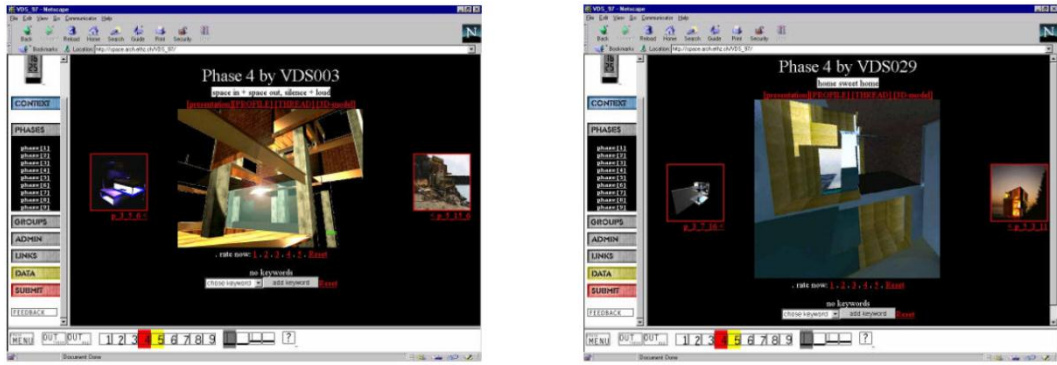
VDS_97 - Netscape

File Edit View Go Communicator Help

Back Forward Reload Home Search Guide Print Security

Bookmarks Location: http://space.arch.ethz.ch/VDS_97/

CONTEXT

PHASES

phase [1]
phase [2]
phase [3]
phase [4]
phase [5]
phase [6]
phase [7]
phase [8]
phase [9]

GROUPS

ADMIN

LINKS

DATA

SUBMIT

FEEDBACK

Phase 4 by VDS003

space in + space out, silence + loud

[presentation] [PROFILE] [THREAD] [3D-model]

. rate now: 1 . 2 . 3 . 4 . 5 . Reset

no keywords

chose keyword add keyword Reset

MENU OUT OUT 1 2 3 4 5 6 7 8 9 ?

Document: Done

VDS_97 - Netscape

File Edit View Go Communicator Help

Back Forward Reload Home Search Guide Print Security

Bookmarks Location: http://space.arch.ethz.ch/VDS_97/

CONTEXT

PHASES

phase [1]
phase [2]
phase [3]
phase [4]
phase [5]
phase [6]
phase [7]
phase [8]
phase [9]

GROUPS

ADMIN

LINKS

DATA

SUBMIT

FEEDBACK

Phase 4 by VDS029

home sweet home

[presentation] [PROFILE] [THREAD] [3D-model]

. rate now: 1 . 2 . 3 . 4 . 5 . Reset

no keywords

chose keyword add keyword Reset

MENU OUT OUT 1 2 3 4 5 6 7 8 9 ?

Document: Done